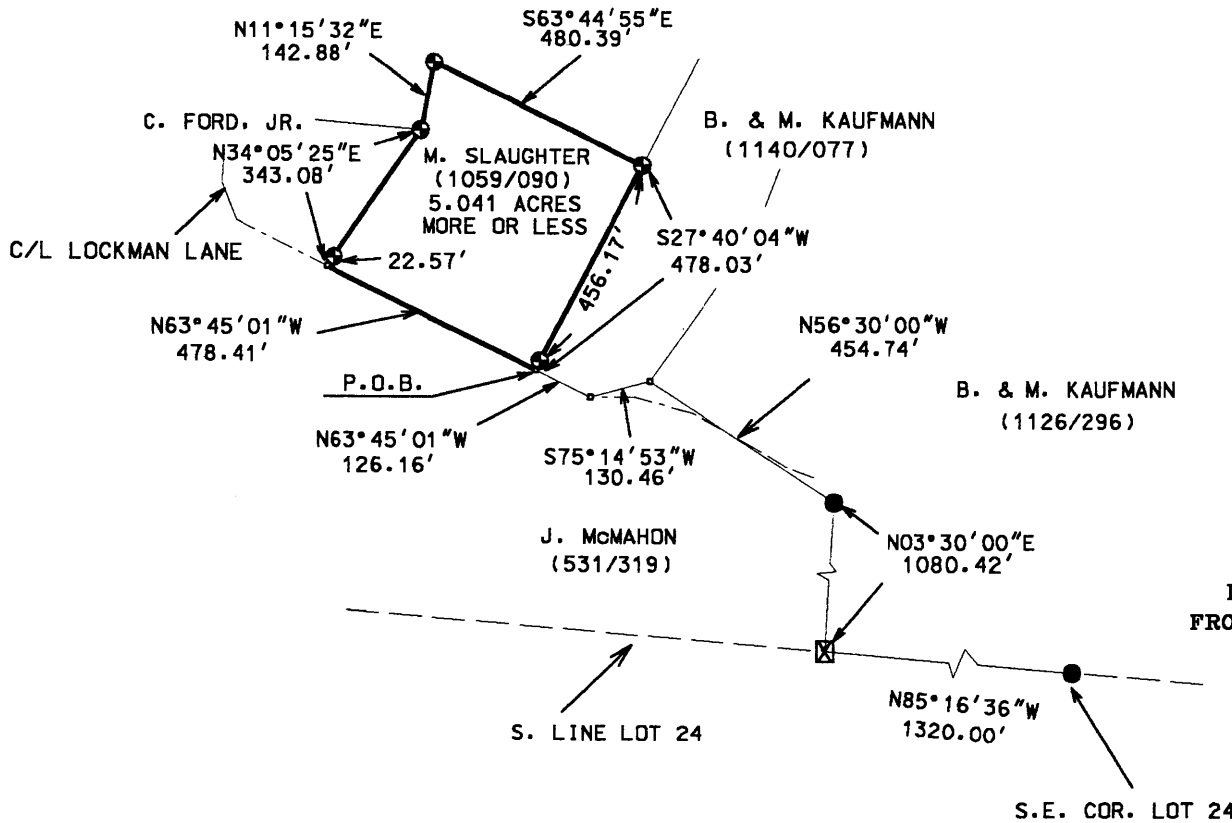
N11°15'32"E
142.88'

S63°44'55"E
480.39'

C. FORD, JR.

B. & M. KAUFMANN
(1140/077)

N34°05'25"E
343.08'

M. SLAUGHTER
(1059/090)
5.041 ACRES
MORE OR LESS

C/L LOCKMAN LANE

22.57'

456.17'

S27°40'04"W
478.03'

N63°45'01"W
478.41'

N56°30'00"W
454.74'

P.O.B.

B. & M. KAUFMANN
(1126/296)

N63°45'01"W
126.16'

S75°14'53"W
130.46'

J. McMAHON
(531/319)

N03°30'00"E
1080.42'

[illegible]
FRO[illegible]

S. LINE LOT 24

N85°16'36"W
1320.00'

S.E. COR. LOT 24